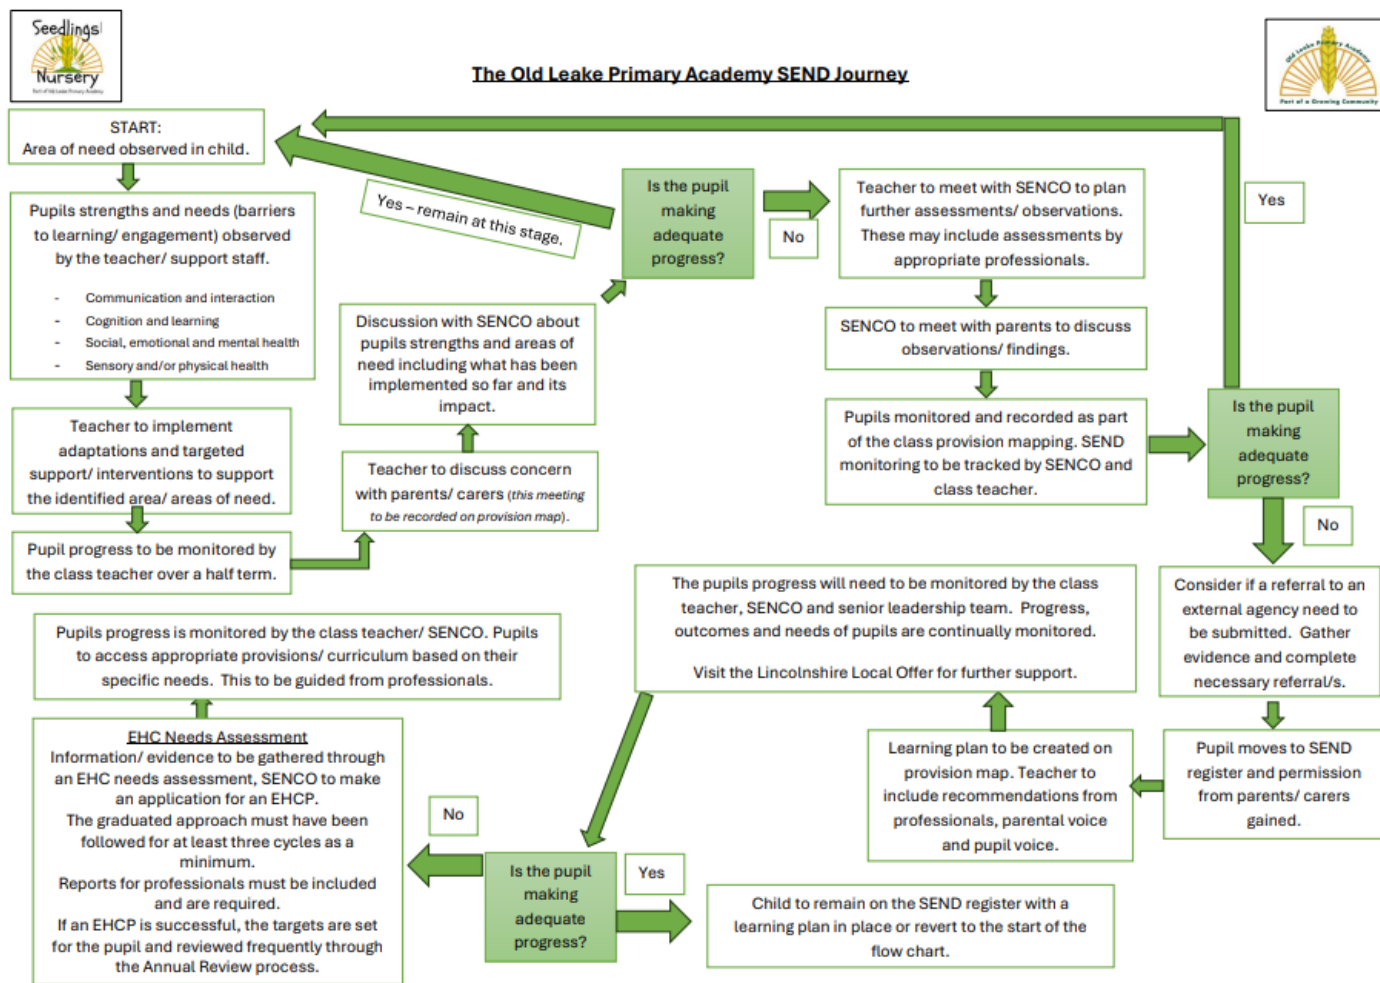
Seedlings Nursery
Part of Old Leake Primary Academy

The Old Leake Primary Academy SEND Journey

Old Leake Primary Academy
Part of a Growing Community

START:
Area of need observed in child.

Pupils strengths and needs (barriers to learning/ engagement) observed by the teacher/ support staff.

- Communication and interaction
- Cognition and learning
- Social, emotional and mental health
- Sensory and/or physical health

Teacher to implement adaptations and targeted support/ interventions to support the identified area/ areas of need.

Pupil progress to be monitored by the class teacher over a half term.

Teacher to discuss concern with parents/ carers (this meeting to be recorded on provision map).

Discussion with SENCO about pupils strengths and areas of need including what has been implemented so far and its impact.

Yes – remain at this stage.

Is the pupil making adequate progress?

No

Teacher to meet with SENCO to plan further assessments/ observations. These may include assessments by appropriate professionals.

SENCO to meet with parents to discuss observations/ findings.

Pupils monitored and recorded as part of the class provision mapping. SEND monitoring to be tracked by SENCO and class teacher.

Yes

Is the pupil making adequate progress?

No

Consider if a referral to an external agency need to be submitted. Gather evidence and complete necessary referral/s.

Pupil moves to SEND register and permission from parents/ carers gained.

Learning plan to be created on provision map. Teacher to include recommendations from professionals, parental voice and pupil voice.

The pupils progress will need to be monitored by the class teacher, SENCO and senior leadership team. Progress, outcomes and needs of pupils are continually monitored.

Visit the Lincolnshire Local Offer for further support.

Is the pupil making adequate progress?

Yes

Child to remain on the SEND register with a learning plan in place or revert to the start of the flow chart.

No

Pupils progress is monitored by the class teacher/ SENCO. Pupils to access appropriate provisions/ curriculum based on their specific needs. This to be guided from professionals.

EHC Needs Assessment
Information/ evidence to be gathered through an EHC needs assessment, SENCO to make an application for an EHCP.
The graduated approach must have been followed for at least three cycles as a minimum.
Reports for professionals must be included and are required.
If an EHCP is successful, the targets are set for the pupil and reviewed frequently through the Annual Review process.